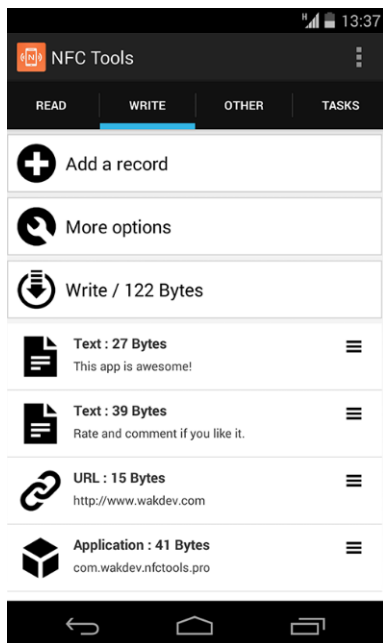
13:37

NFC Tools

READ
WRITE
OTHER
TASKS

Add a record

More options

Write / 122 Bytes

Text : 27 Bytes
This app is awesome!

Text : 39 Bytes
Rate and comment if you like it.

URL : 15 Bytes
http://www.wakdev.com

Application : 41 Bytes
com.wakdev.nfctools.pro